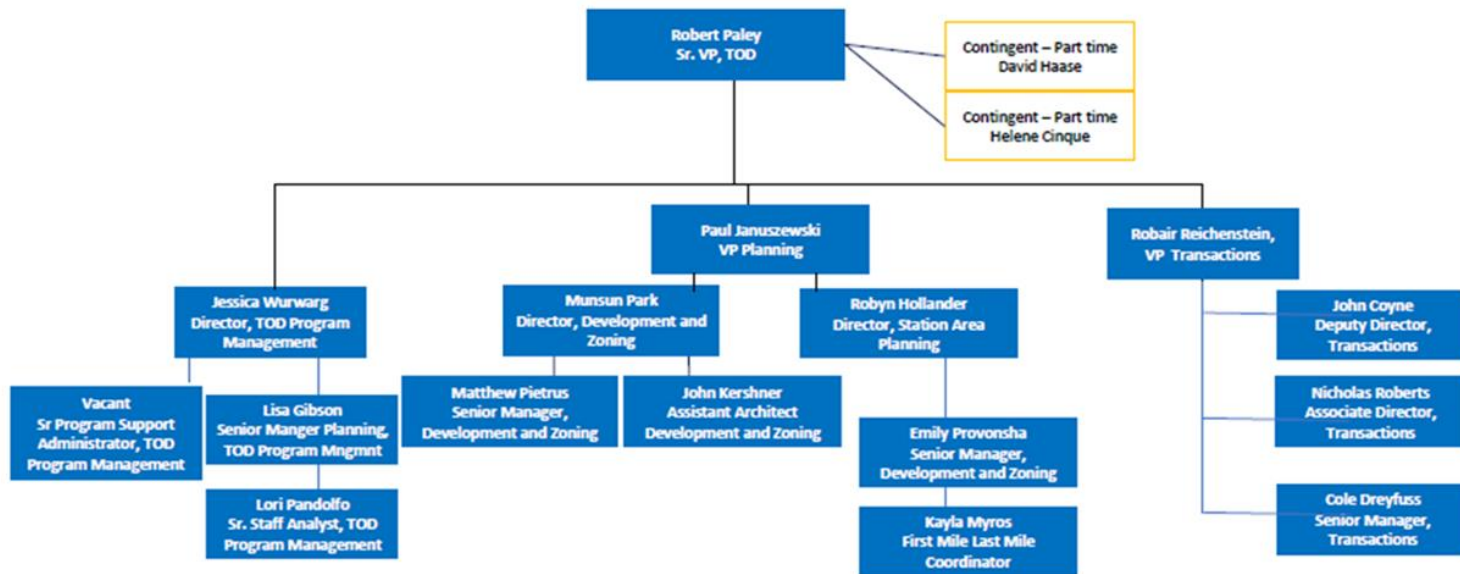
Robert Paley
Sr. VP, TOD

Contingent – Part time
David Haase

Contingent – Part time
Helene Cinque

Paul Januszewski
VP Planning

Robair Reichenstein,
VP Transactions

Jessica Wurwarg
Director, TOD Program Management

Munsun Park
Director, Development and Zoning

Robyn Hollander
Director, Station Area Planning

John Coyne
Deputy Director, Transactions

Vacant
Sr Program Support Administrator, TOD Program Management

Lisa Gibson
Senior Manger Planning, TOD Program Mngmnt

Matthew Pietrus
Senior Manager, Development and Zoning

John Kershner
Assistant Architect
Development and Zoning

Nicholas Roberts
Associate Director, Transactions

Emily Provonsha
Senior Manager, Development and Zoning

Lori Pandolfo
Sr. Staff Analyst, TOD Program Management

Kayla Myros
First Mile Last Mile Coordinator

Cole Dreyfuss
Senior Manager, Transactions